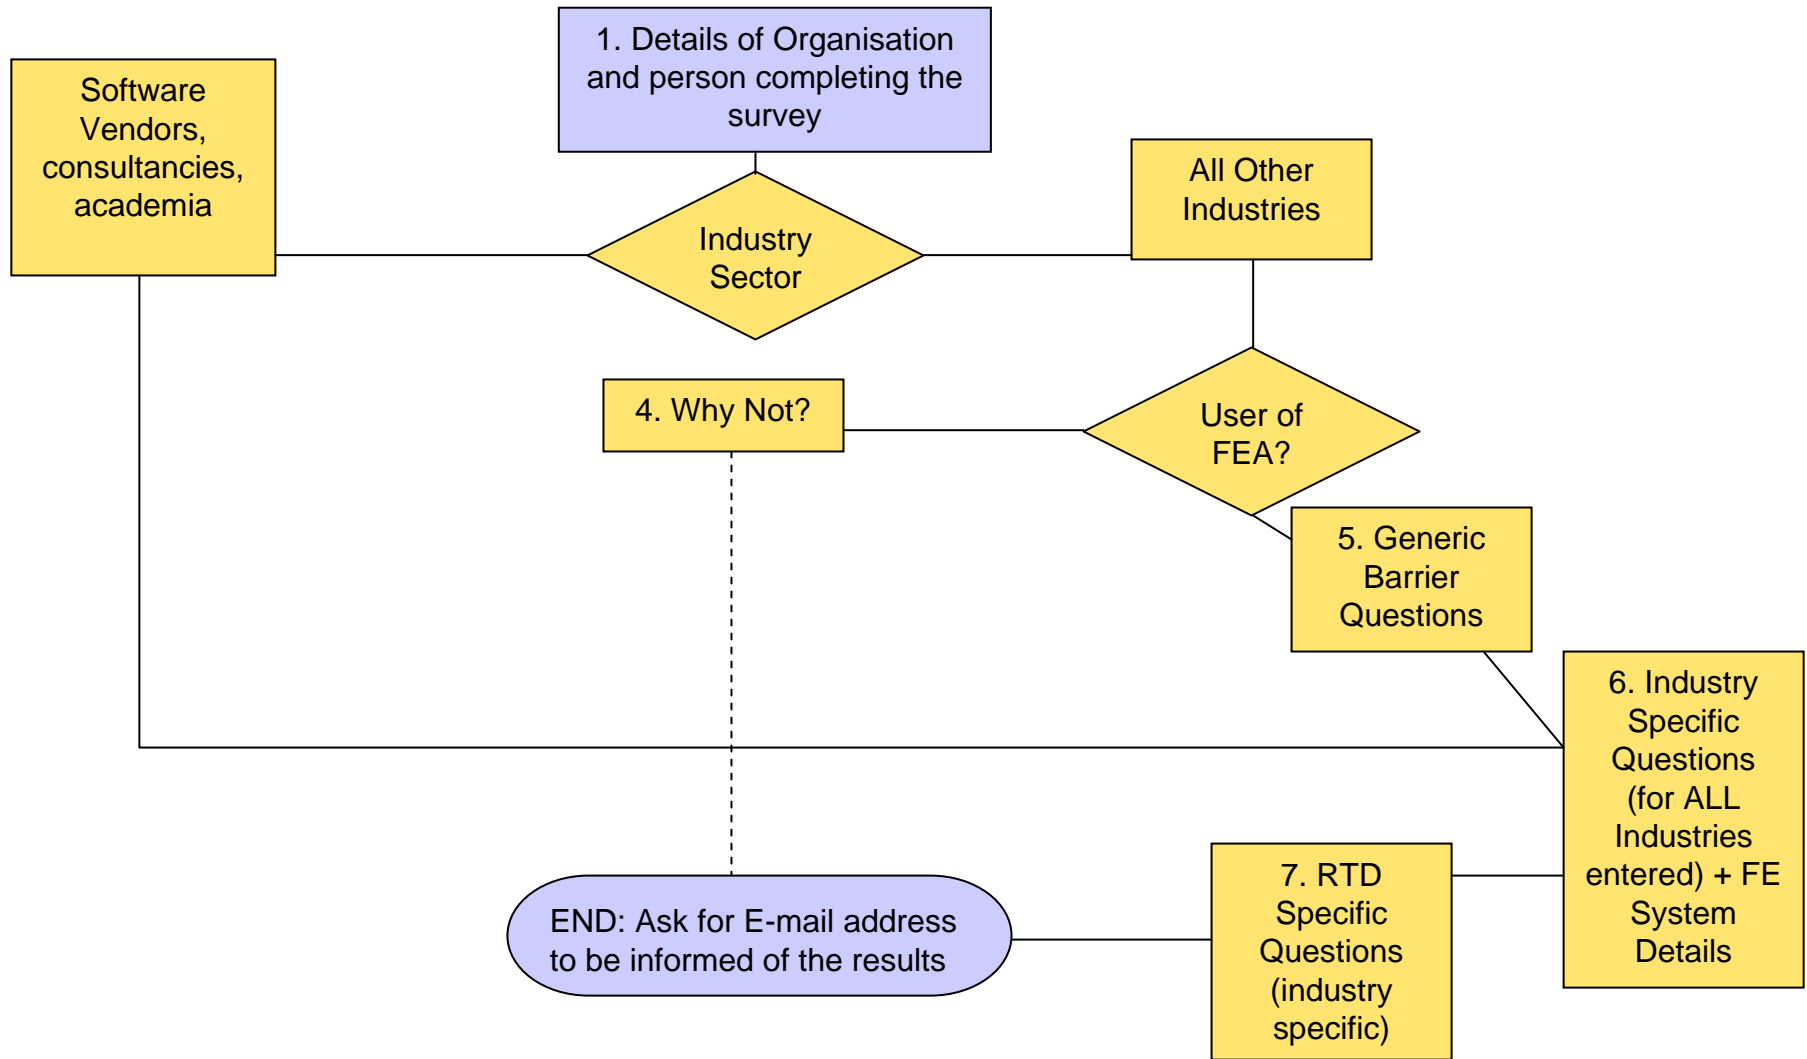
1. Details of Organisation and person completing the survey

Software Vendors, consultancies, academia

Industry Sector

All Other Industries

4. Why Not?

User of FEA?

5. Generic Barrier Questions

6. Industry Specific Questions (for ALL Industries entered) + FE System Details

7. RTD Specific Questions (industry specific)

END: Ask for E-mail address to be informed of the results